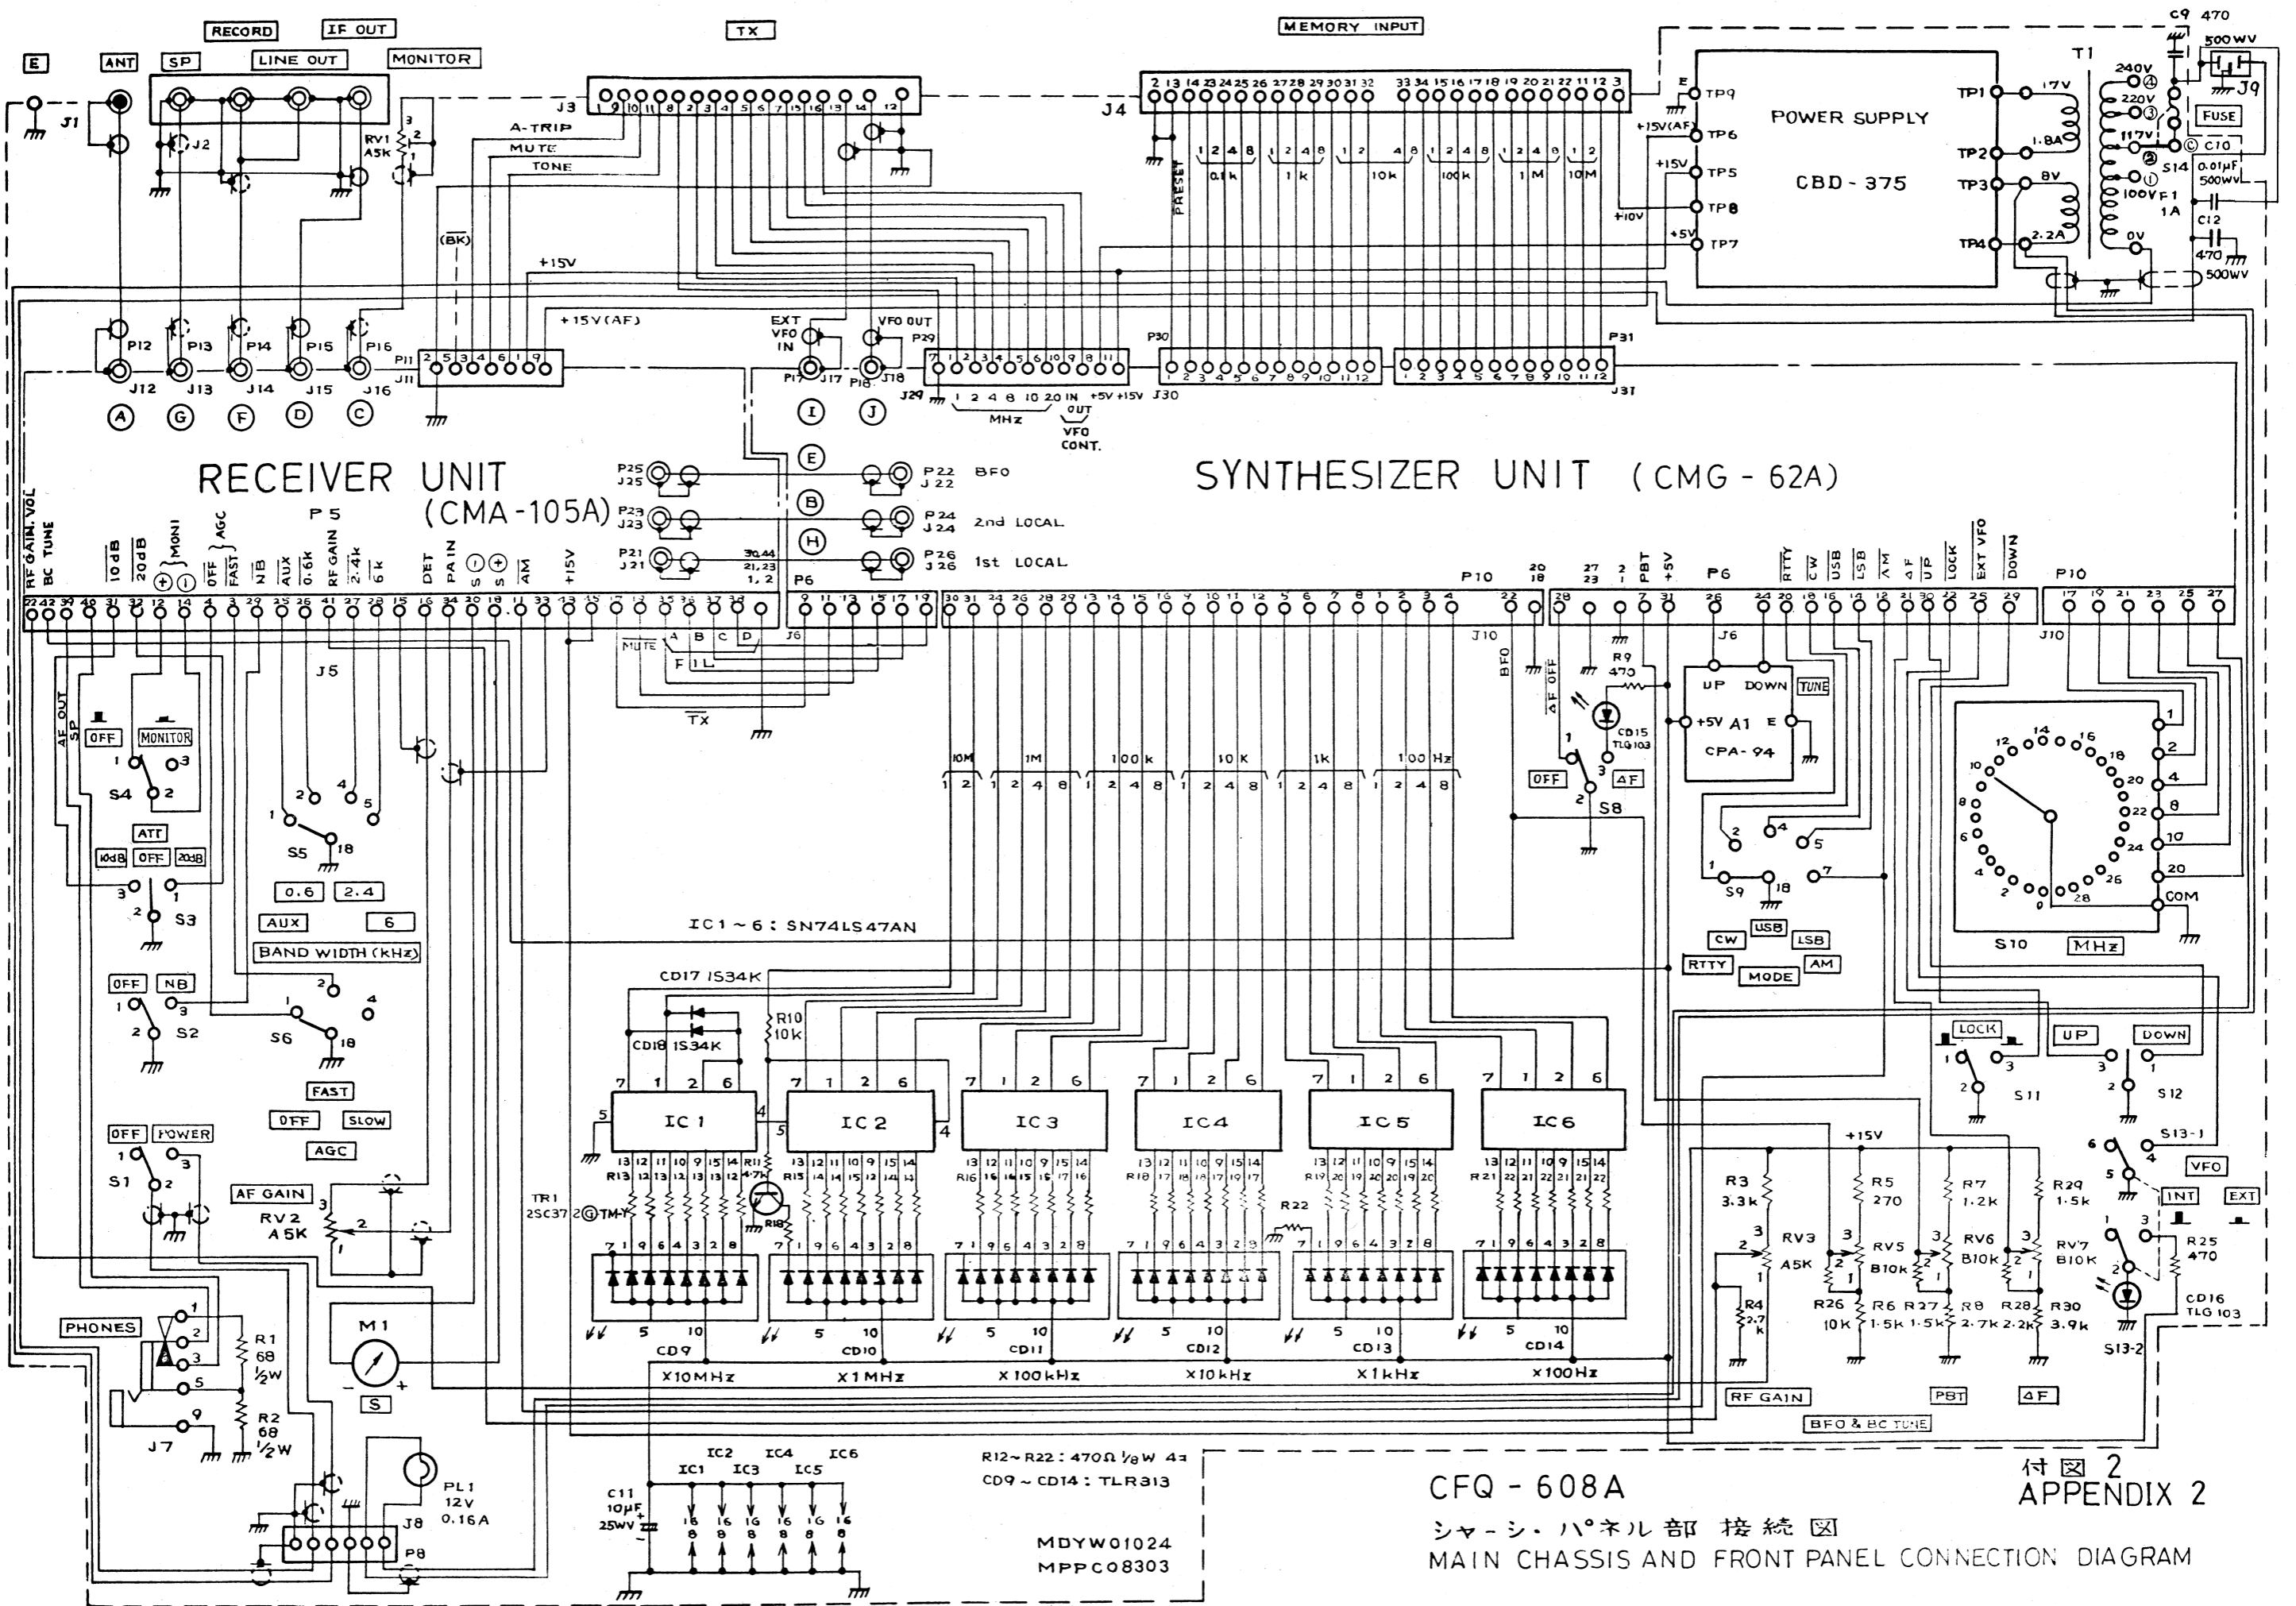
E ANT SP RECORD LINE OUT IF OUT MONITOR TX MEMORY INPUT

J1 J2 RV1 A5k J3 J4

A-TRIP MUTE TONE (BK) +15V

PRESET 1 2 4 8 0.1k 1k 10k 100k 1M 10M

POWER SUPPLY
CBD-375

TP9 TP6 TP5 TP8 TP7 TP1 TP2 TP3 TP4
+15V(AF) +15V +10V +5V
17V 1.8A 8V 2.2A
240V 220V 117V 100V 0V
C9 470 500WV J9 FUSE C10 0.01μF 500WV S14 F1 1A C12 470 500WV T1

+15V(AF)
P12 P13 P14 P15 P16 P11
J12 J13 J14 J15 J16 J11
A G F D C

EXT VFO IN VFO OUT P29 P17 J17 P18 J18 I J
J29 1 2 4 8 10 20 IN OUT +5V +15V J30 MHz VFO CONT.
P30 P31 J31

RECEIVER UNIT (CMA-105A)

SYNTHESIZER UNIT (CMG-62A)

P25 J25 P23 J23 P21 J21 E B H P22 BFO J22 P24 2nd LOCAL J24 P26 1st LOCAL J26

RF GAIN.VOL BC TUNE 10dB 20dB MONI AGC OFF FAST NB AUX 0.6k RF GAIN 2.4k 6k DET PA IN S S AM +15V
P5 P6 P10
MUTE A B C D FIL TX
J5 J6 J10

AF OUT SP OFF MONITOR S4 ATT 10dB OFF 20dB S3
S5 0.6 2.4 AUX 6 BAND WIDTH (kHz)
OFF NB S2 S6 FAST OFF SLOW AGC
OFF POWER S1 AF GAIN RV2 A5K
PHONES R1 68 ½W R2 68 ½W J7
M1 S PL1 12V 0.16A J8 P8

IC1~6 : SN74LS47AN
CD17 1S34K CD18 1S34K R10 10k
10M 1M 100k 10K 1k 100Hz
IC1 IC2 IC3 IC4 IC5 IC6
TR1 2SC372 TM-Y R11 4.7k R18 R22
CD9 CD10 CD11 CD12 CD13 CD14
X10MHz X1MHz X100kHz X10kHz X1kHz X100Hz
C11 10μF 25WV

R12~R22 : 470Ω ⅛W 4ヨ
CD9~CD14 : TLR313

MDYW01024
MPPC08303

BFO ΔF OFF R9 470 CD15 TLG103 OFF ΔF S8
UP DOWN TUNE +5V A1 E CPA-94
RTTY CW USB LSB AM ΔF UP LOCK EXT VFO DOWN
S9 CW USB LSB RTTY MODE AM
S10 MHz COM
LOCK UP DOWN S11 S12 S13-1 VFO INT EXT
+15V R3 3.3k RV3 A5K R4 2.7k R5 270 RV5 B10k R26 10k R6 1.5k R27 1.5k R7 1.2k RV6 B10k R8 2.7k R28 2.2k R29 1.5k RV7 B10K R30 3.9k R25 470 CD16 TLG103 S13-2
RF GAIN PBT ΔF BFO & BC TUNE

CFQ-608A
シャーシ・パネル部 接続図
MAIN CHASSIS AND FRONT PANEL CONNECTION DIAGRAM
付図 2
APPENDIX 2